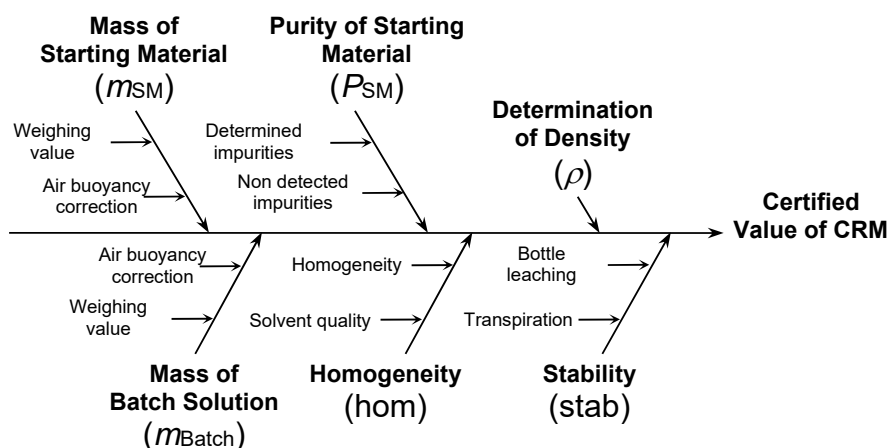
Mass of Starting Material
($m_{SM}$)

Weighing value

Air buoyancy correction

Purity of Starting Material
($P_{SM}$)

Determined impurities

Non detected impurities

Determination of Density
($\rho$)

Certified Value of CRM

Air buoyancy correction

Weighing value

Homogeneity

Solvent quality

Bottle leaching

Transpiration

Mass of Batch Solution
($m_{Batch}$)

Homogeneity
(hom)

Stability
(stab)